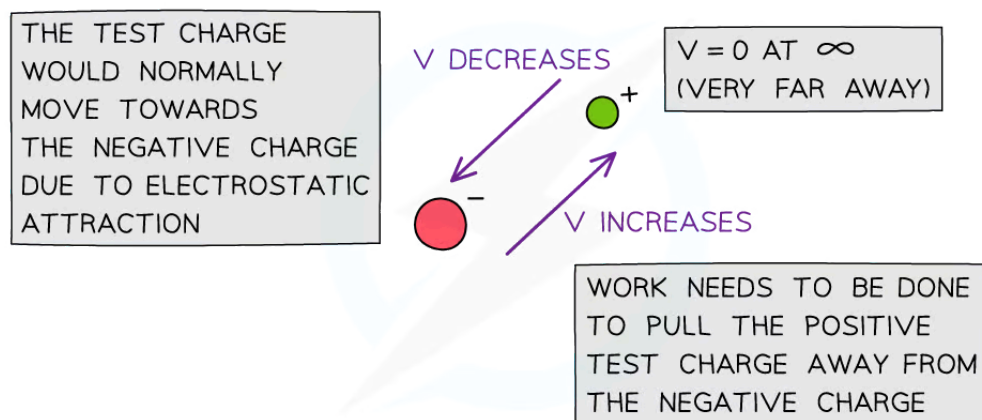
THE TEST CHARGE WOULD NORMALLY MOVE TOWARDS THE NEGATIVE CHARGE DUE TO ELECTROSTATIC ATTRACTION

V DECREASES

$V = 0$ AT $\infty$ (VERY FAR AWAY)

+

−

V INCREASES

WORK NEEDS TO BE DONE TO PULL THE POSITIVE TEST CHARGE AWAY FROM THE NEGATIVE CHARGE